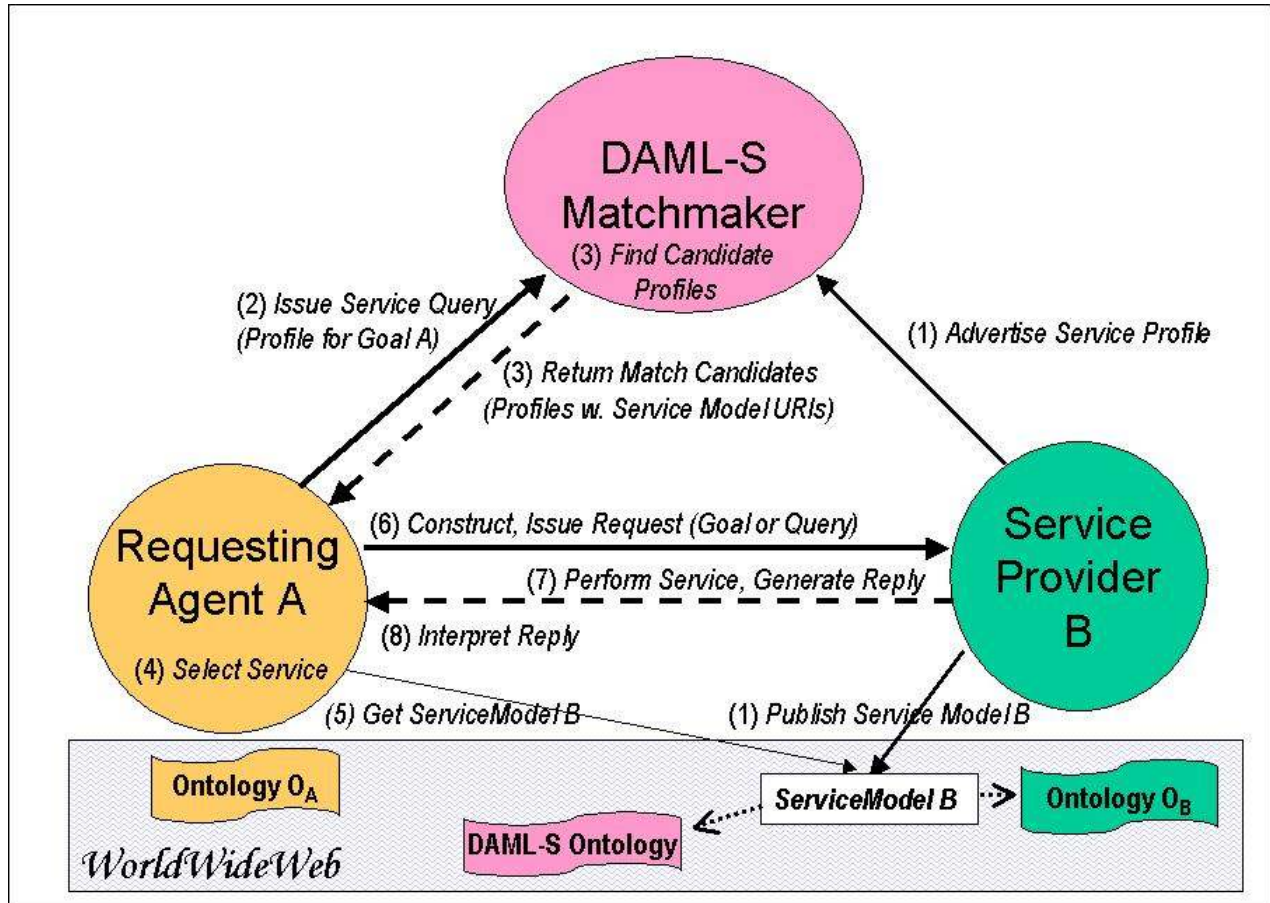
DAML-S Matchmaker
(3) Find Candidate Profiles

(2) Issue Service Query (Profile for Goal A)

(3) Retum Match Candidates (Profiles w. Service Model URIs)

(1) Advertise Service Profile

Requesting Agent A
(4) Select Service

(6) Construct, Issue Request (Goal or Query)

(7) Perform Service, Generate Reply

(8) Interpret Reply

Service Provider B

(5) Get ServiceModel B

(1) Publish Service Model B

Ontology $O_A$

ServiceModel B

Ontology $O_B$

DAML-S Ontology

WorldWideWeb